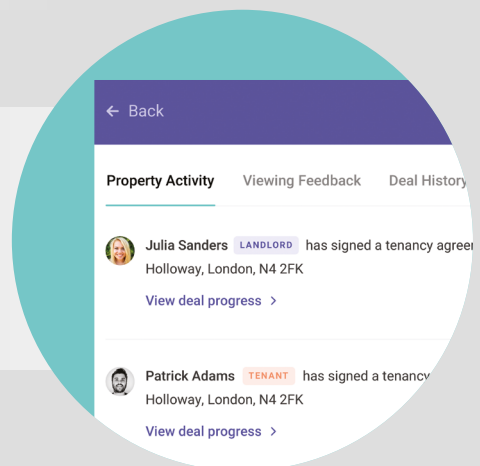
← Back

Property Activity Viewing Feedback Deal History

Julia Sanders LANDLORD has signed a tenancy agreem
Holloway, London, N4 2FK
View deal progress >

Patrick Adams TENANT has signed a tenancy
Holloway, London, N4 2FK
View deal progress >